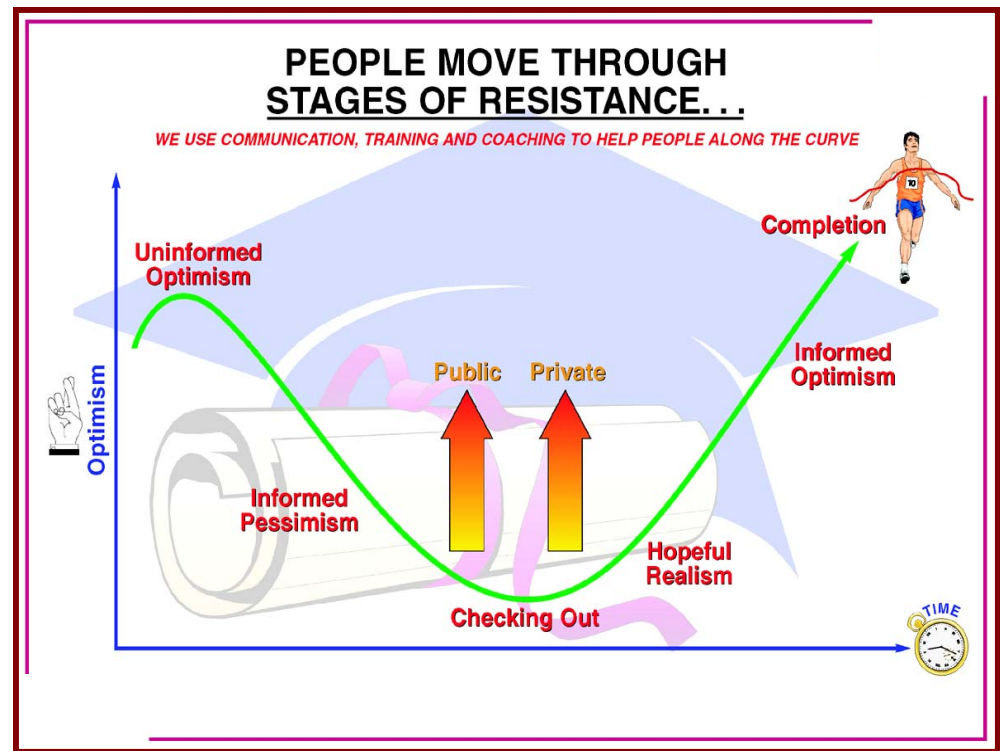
PEOPLE MOVE THROUGH
STAGES OF RESISTANCE. . .

WE USE COMMUNICATION, TRAINING AND COACHING TO HELP PEOPLE ALONG THE CURVE

Uninformed Optimism

Completion

70

Public

Private

Informed Optimism

Optimism

Informed Pessimism

Hopeful Realism

Checking Out

TIME